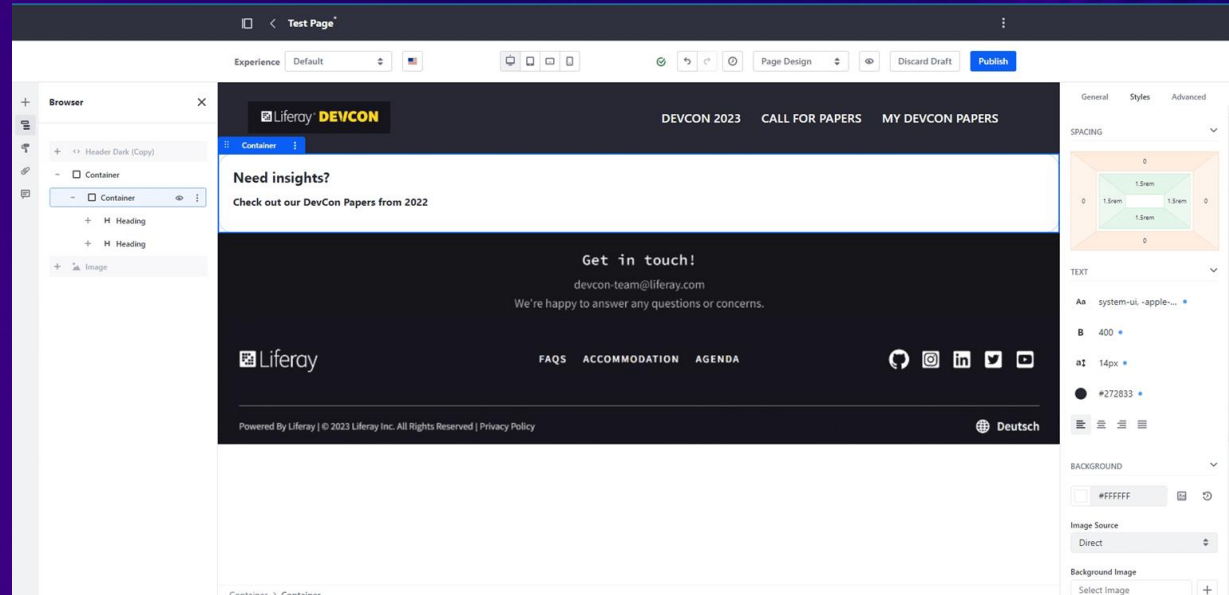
Test Page*

Experience Default

Page Design Discard Draft Publish

Browser

Header Dark (Copy)
Container
Container
Heading
Heading
Image

Liferay DEVCON

DEVCON 2023 CALL FOR PAPERS MY DEVCON PAPERS

Container

Need insights?

Check out our DevCon Papers from 2022

Get in touch!

devcon-team@liferay.com

We're happy to answer any questions or concerns.

Liferay

FAQS ACCOMMODATION AGENDA

Powered By Liferay | © 2023 Liferay Inc. All Rights Reserved | Privacy Policy

Deutsch

Container > Container

General Styles Advanced

SPACING

0
1.5rem
1.5rem 1.5rem
1.5rem
0
0 0

TEXT

Aa system-ui, -apple-...

B 400

14px

#272833

BACKGROUND

#FFFFFF

Image Source

Direct

Background Image

Select Image